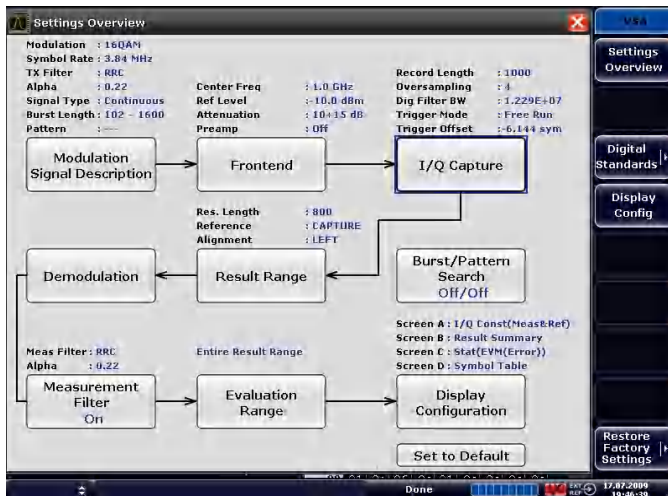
Settings Overview

Modulation : 16QAM
Symbol Rate : 3.84 MHz
TX Filter : RRC
Alpha : 0.22
Signal Type : Continuous
Burst Length : 102 - 1600
Pattern : ---

Center Freq : 1.0 GHz
Ref Level : -10.0 dBm
Attenuation : 10+15 dB
Preamp : Off

Record Length : 1000
Oversampling : 4
Dig Filter BW : 1.229E+07
Trigger Mode : Free Run
Trigger Offset : -6.144 sym

Modulation Signal Description

Frontend

I/Q Capture

Res. Length : 800
Reference : CAPTURE
Alignment : LEFT

Demodulation

Result Range

Burst/Pattern Search Off/Off

Screen A : I/Q Const(Meas&Ref)
Screen B : Result Summary
Screen C : Stat(EVM(Error))
Screen D : Symbol Table

Meas Filter : RRC
Alpha : 0.22

Entire Result Range

Measurement Filter On

Evaluation Range

Display Configuration

Set to Default

VSA

Settings Overview

Digital Standards

Display Config

Restore Factory Settings

Done

EXT REF

17.07.2009 19:46:39